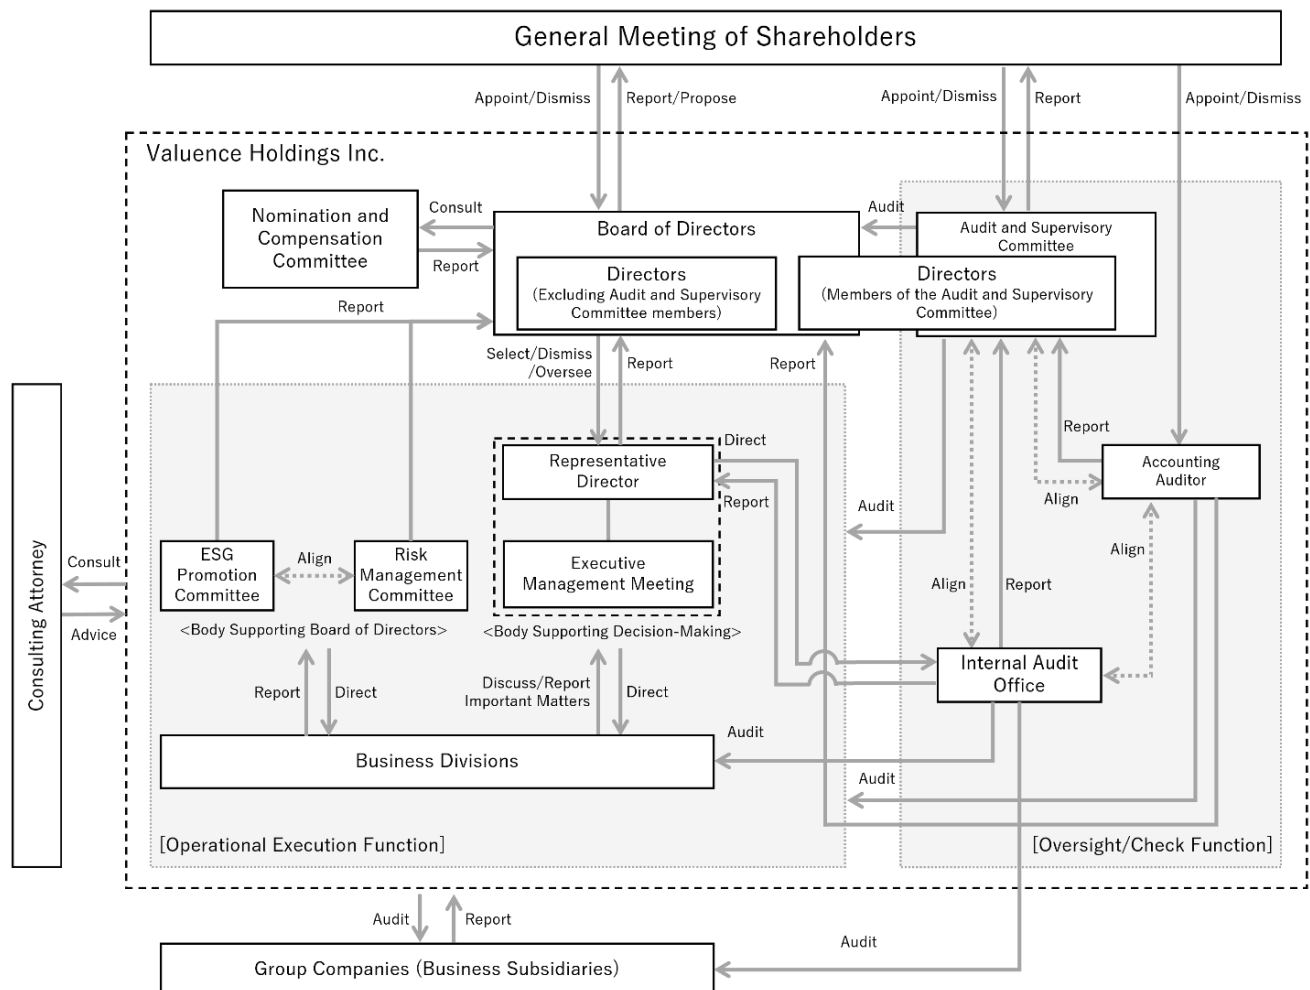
General Meeting of Shareholders

Appoint/Dismiss

Report/Propose

Appoint/Dismiss

Report

Appoint/Dismiss

Valuence Holdings Inc.

Nomination and Compensation Committee

Consult

Report

Board of Directors

Audit

Audit and Supervisory Committee

Directors (Excluding Audit and Supervisory Committee members)

Directors (Members of the Audit and Supervisory Committee)

Report

Select/Dismiss /Oversee

Report

Report

Representative Director

Direct

Report

Report

Executive Management Meeting

Audit

Accounting Auditor

Align

Align

Consulting Attorney

Consult

Advice

ESG Promotion Committee

Align

Risk Management Committee

<Body Supporting Board of Directors>

<Body Supporting Decision-Making>

Align

Report

Report

Direct

Discuss/Report Important Matters

Direct

Internal Audit Office

Audit

Business Divisions

Audit

[Operational Execution Function]

[Oversight/Check Function]

Audit

Report

Audit

Group Companies (Business Subsidiaries)